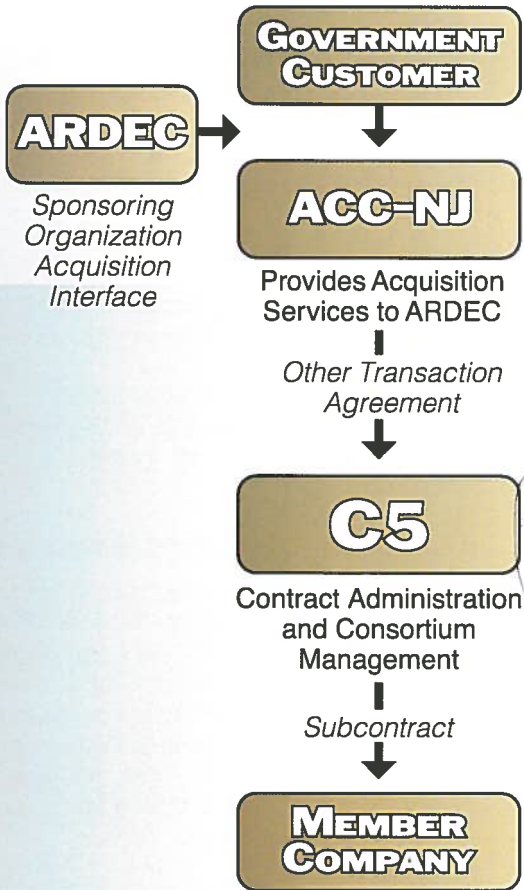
GOVERNMENT CUSTOMER

ARDEC

Sponsoring Organization Acquisition Interface

ACC–NJ

Provides Acquisition Services to ARDEC

Other Transaction Agreement

C5

Contract Administration and Consortium Management

Subcontract

MEMBER COMPANY